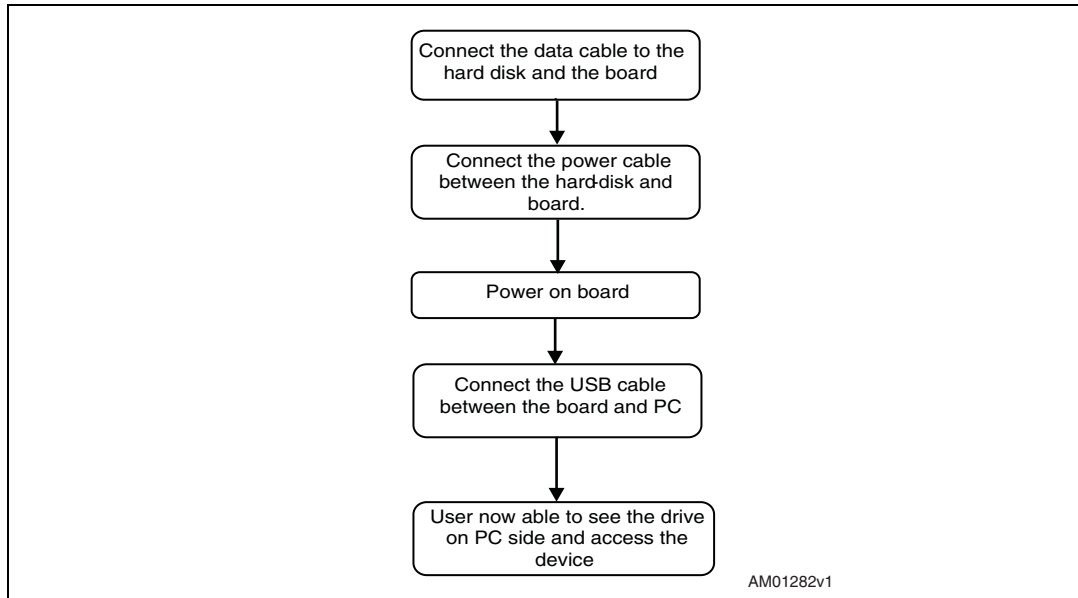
Connect the data cable to the hard disk and the board

Connect the power cable between the hard-disk and board.

Power on board

Connect the USB cable between the board and PC

User now able to see the drive on PC side and access the device

AM01282v1